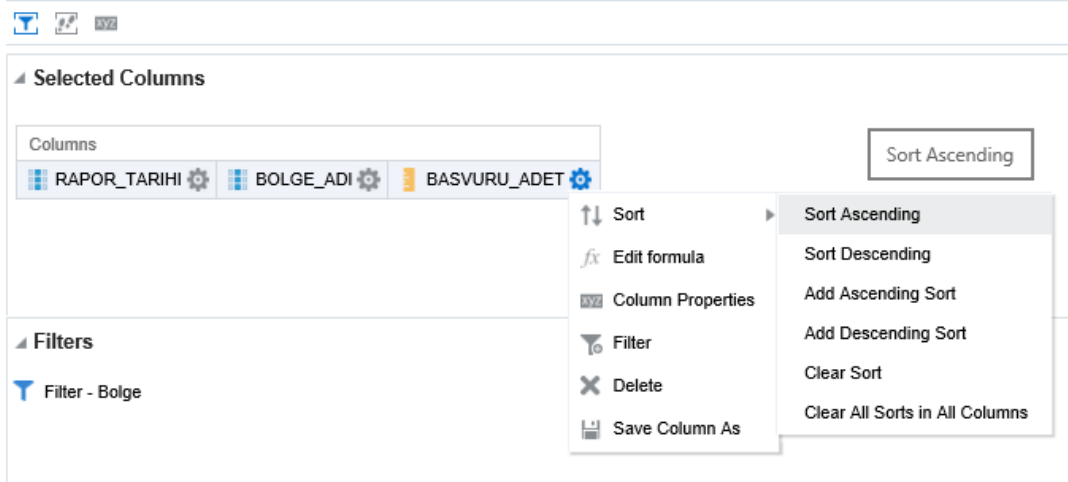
xyz

Selected Columns

Columns

RAPOR_TARIHI BOLGE_ADI BASVURU_ADET

Sort Ascending

Sort
Edit formula
xyz Column Properties
Filter
Delete
Save Column As

Sort Ascending
Sort Descending
Add Ascending Sort
Add Descending Sort
Clear Sort
Clear All Sorts in All Columns

Filters

Filter - Bolge